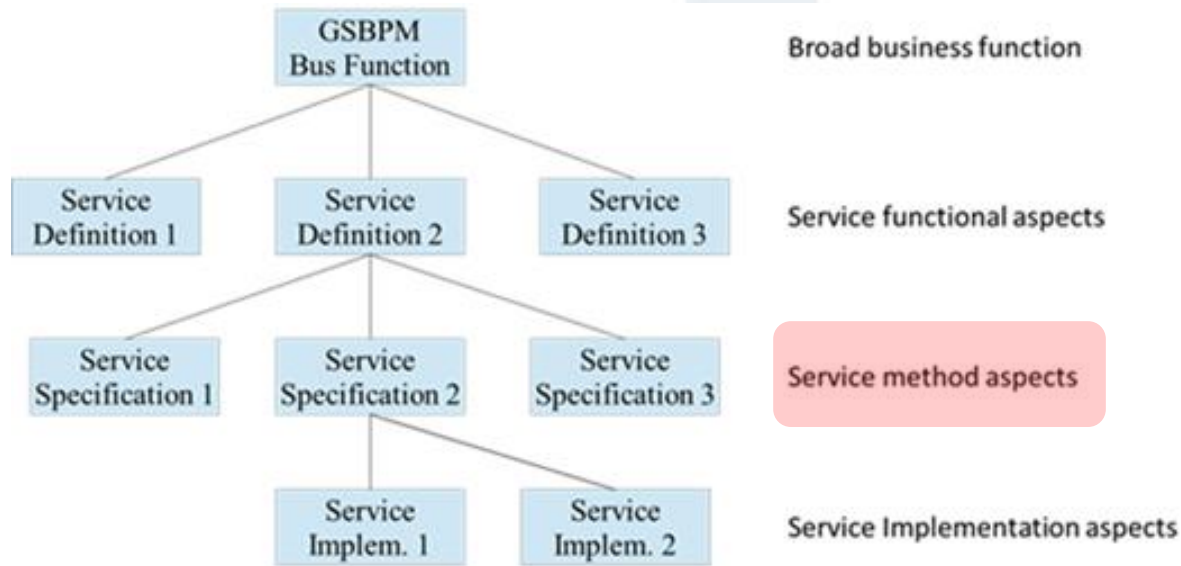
GSBPM
Bus Function

Broad business function

Service Definition 1

Service Definition 2

Service Definition 3

Service functional aspects

Service Specification 1

Service Specification 2

Service Specification 3

Service method aspects

Service Implem. 1

Service Implem. 2

Service Implementation aspects